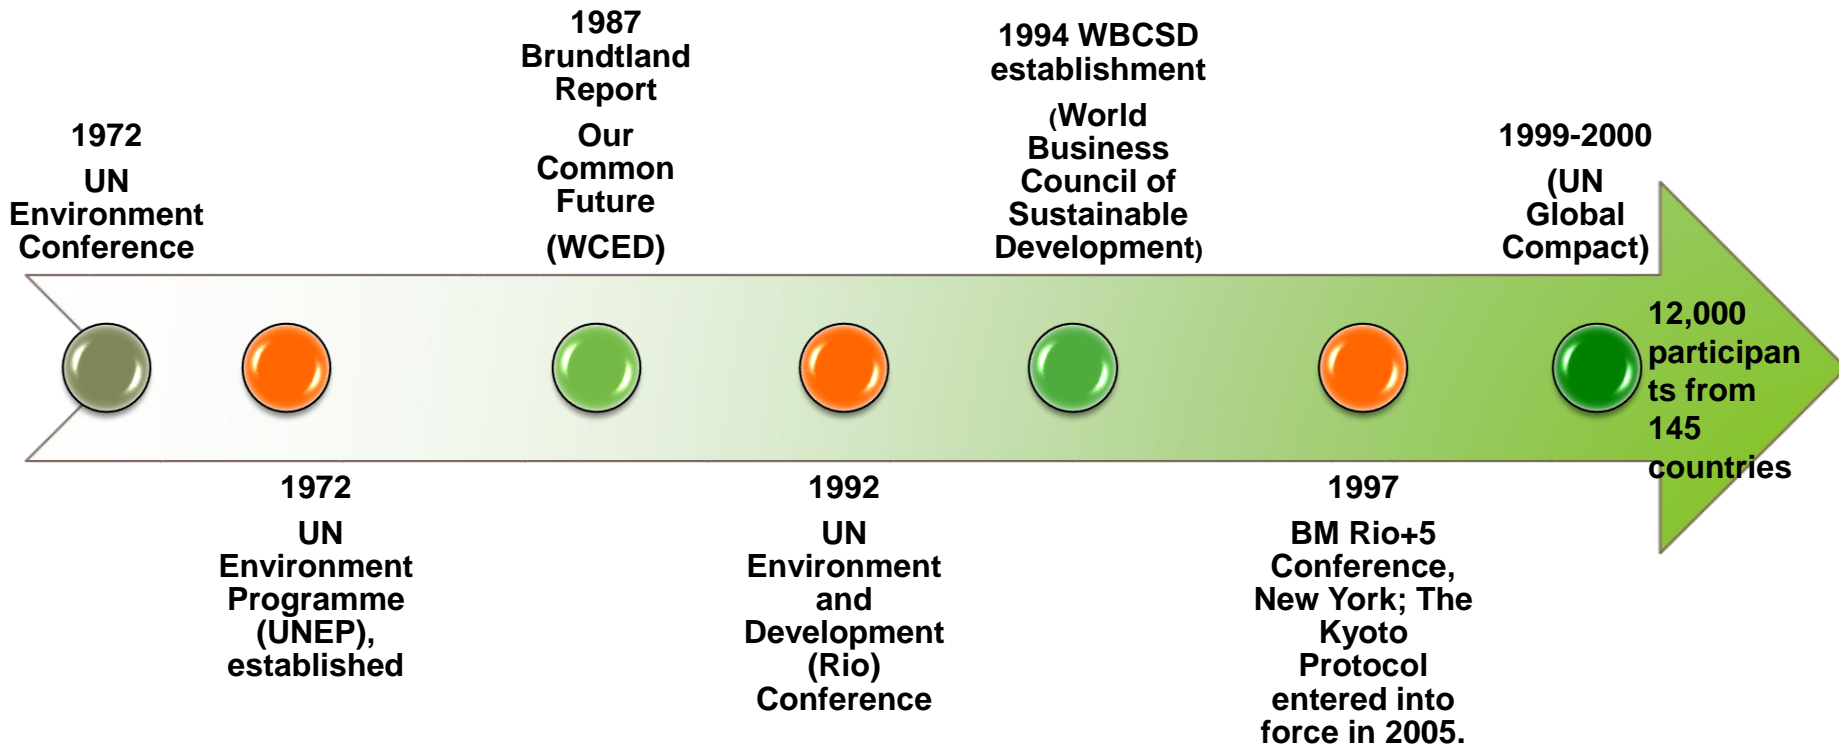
1972
UN Environment Conference

1987
Brundtland Report
Our Common Future
(WCED)

1994 WBCSD establishment
(World Business Council of Sustainable Development)

1999-2000
(UN Global Compact)

12,000 participants from 145 countries

1972
UN Environment Programme (UNEP), established

1992
UN Environment and Development (Rio) Conference

1997
BM Rio+5 Conference, New York; The Kyoto Protocol entered into force in 2005.